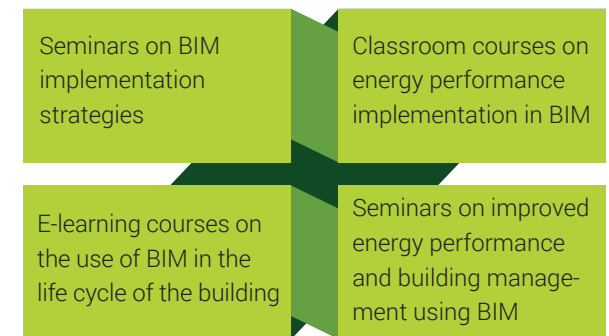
Seminars on BIM implementation strategies

Classroom courses on energy performance implementation in BIM

E-learning courses on the use of BIM in the life cycle of the building

Seminars on improved energy performance and building management using BIM